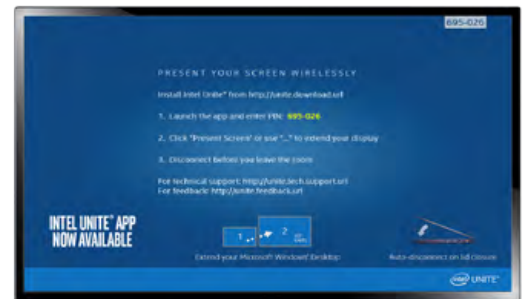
695-026

PRESENT YOUR SCREEN WIRELESSLY

Install Intel Unite® from http://unite.download.url

1. Launch the app and enter PIN: 695-026

2. Click "Present Screen" or use "..." to extend your display

3. Disconnect before you leave the room

For technical support: http://unite.tech.support.url
For feedback: http://unite.feedback.url

INTEL UNITE® APP NOW AVAILABLE

1

2

Extend your Microsoft Windows® Desktop

Auto-disconnect on lid closure

intel UNITE®